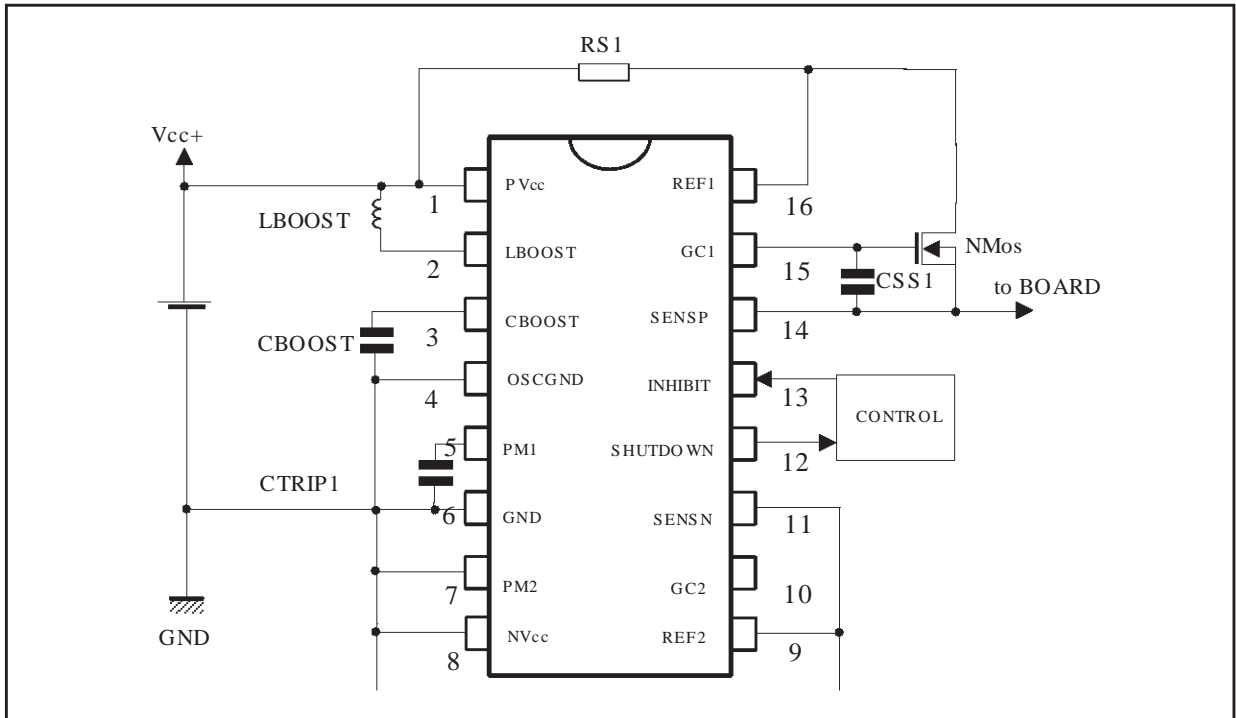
RS1

Vcc+

LBOOST

CBOOST

CTRIP1

GND

1 PVcc
2 LBOOST
3 CBOOST
4 OSCGND
5 PM1
6 GND
7 PM2
8 NVcc

REF1 16
GC1 15
SENSP 14
INHIBIT 13
SHUTDOWN 12
SENSN 11
GC2 10
REF2 9

NMos

CSS1

to BOARD

CONTROL